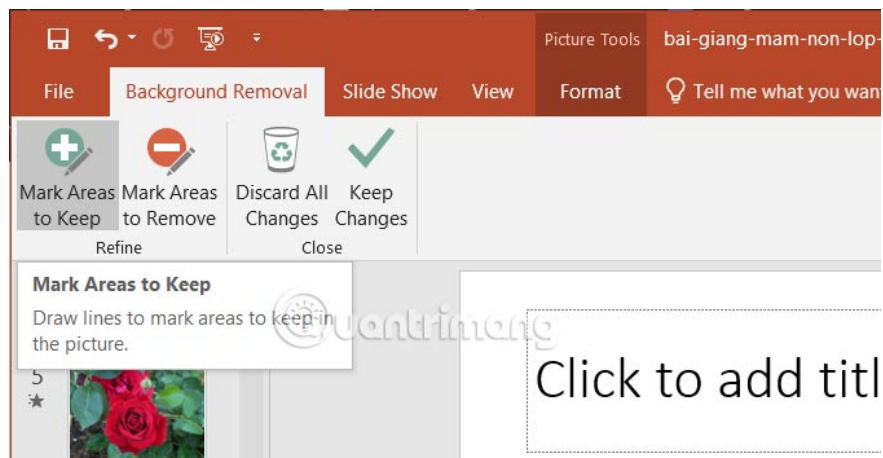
Picture Tools bai-giang-mam-non-lop-

File Background Removal Slide Show View Format Tell me what you want

Mark Areas to Keep
Mark Areas to Remove
Refine
Discard All Changes
Keep Changes
Close

Mark Areas to Keep
Draw lines to mark areas to keep in the picture.

quantrimang

5
★

Click to add titl